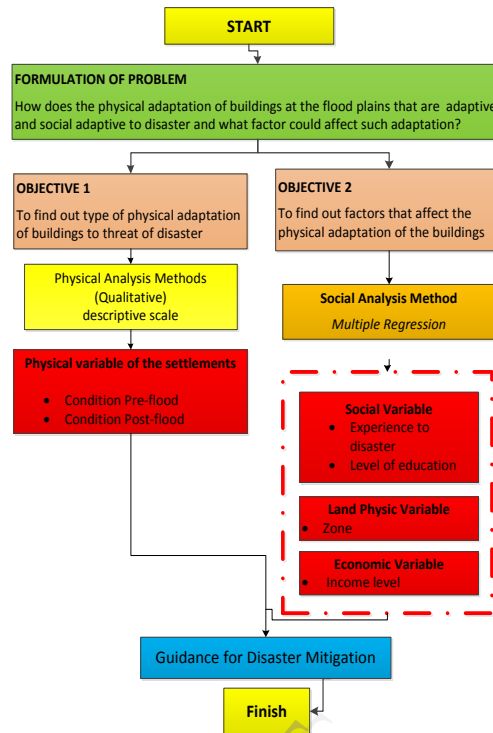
START

FORMULATION OF PROBLEM

How does the physical adaptation of buildings at the flood plains that are adaptive and social adaptive to disaster and what factor could affect such adaptation?

OBJECTIVE 1

To find out type of physical adaptation of buildings to threat of disaster

Physical Analysis Methods (Qualitative) descriptive scale

Physical variable of the settlements

- Condition Pre-flood
- Condition Post-flood

OBJECTIVE 2

To find out factors that affect the physical adaptation of the buildings

Social Analysis Method

Multiple Regression

Social Variable

- Experience to disaster
- Level of education

Land Physic Variable

- Zone

Economic Variable

- Income level

Guidance for Disaster Mitigation

Finish